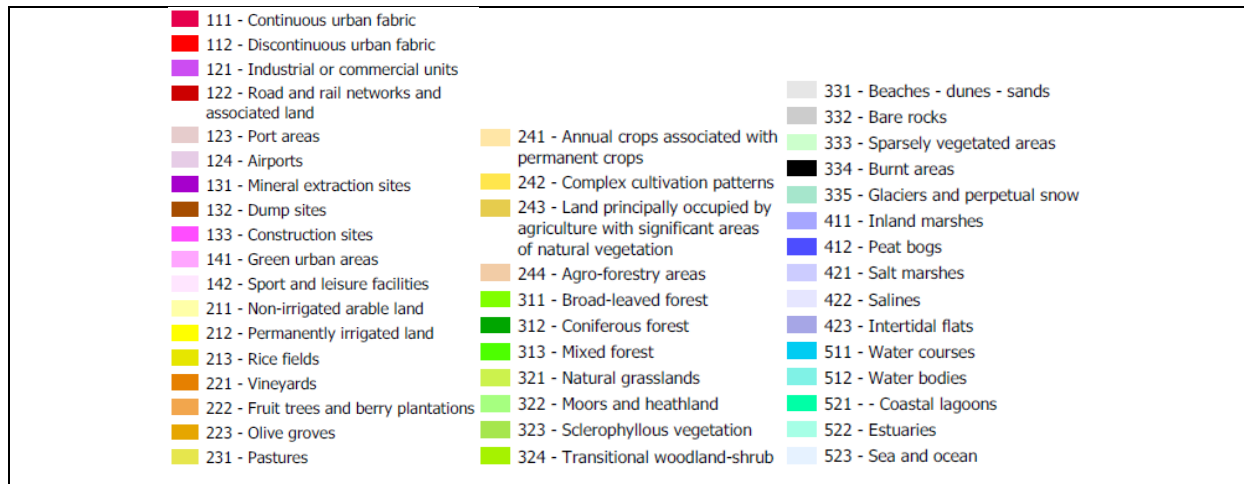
111 - Continuous urban fabric
112 - Discontinuous urban fabric
121 - Industrial or commercial units
122 - Road and rail networks and associated land
123 - Port areas
124 - Airports
131 - Mineral extraction sites
132 - Dump sites
133 - Construction sites
141 - Green urban areas
142 - Sport and leisure facilities
211 - Non-irrigated arable land
212 - Permanently irrigated land
213 - Rice fields
221 - Vineyards
222 - Fruit trees and berry plantations
223 - Olive groves
231 - Pastures

241 - Annual crops associated with permanent crops
242 - Complex cultivation patterns
243 - Land principally occupied by agriculture with significant areas of natural vegetation
244 - Agro-forestry areas
311 - Broad-leaved forest
312 - Coniferous forest
313 - Mixed forest
321 - Natural grasslands
322 - Moors and heathland
323 - Sclerophyllous vegetation
324 - Transitional woodland-shrub

331 - Beaches - dunes - sands
332 - Bare rocks
333 - Sparsely vegetated areas
334 - Burnt areas
335 - Glaciers and perpetual snow
411 - Inland marshes
412 - Peat bogs
421 - Salt marshes
422 - Salines
423 - Intertidal flats
511 - Water courses
512 - Water bodies
521 - - Coastal lagoons
522 - Estuaries
523 - Sea and ocean